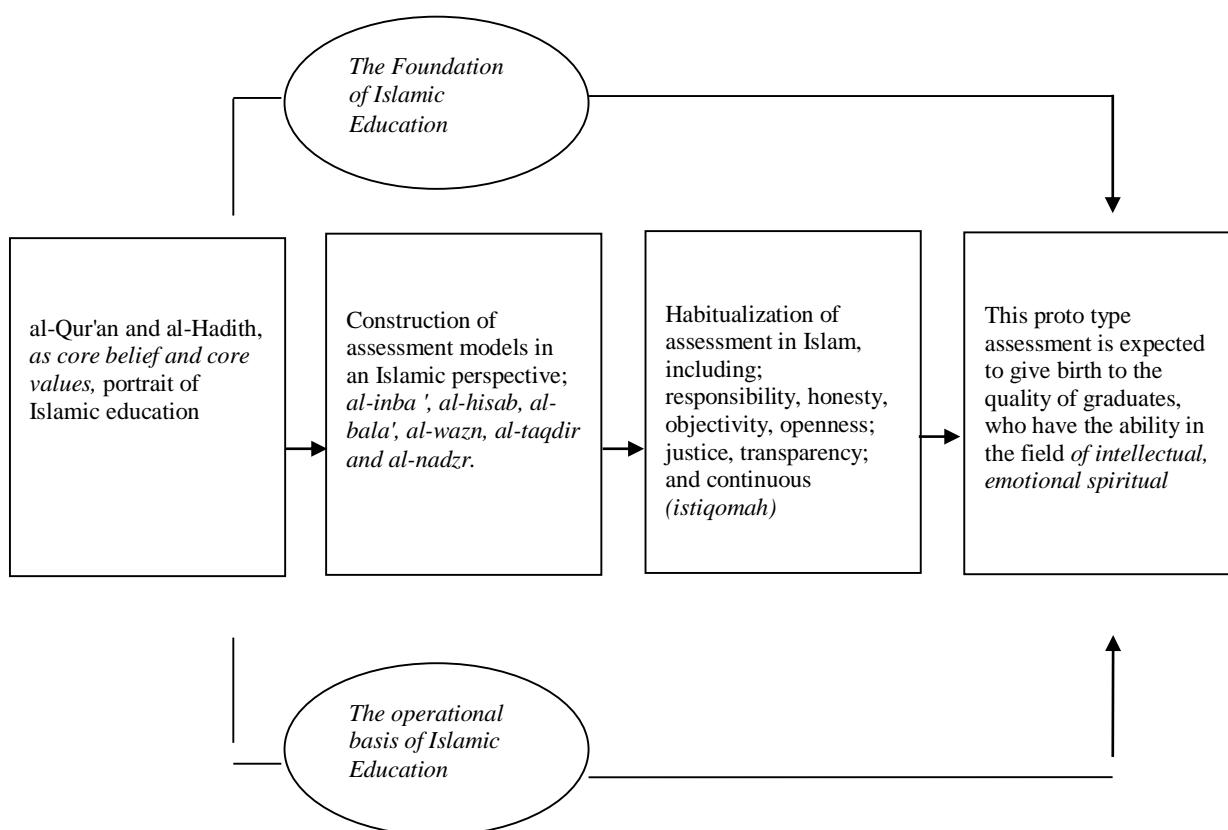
The Foundation of Islamic Education

al-Qur'an and al-Hadith, as core belief and core values, portrait of Islamic education

Construction of assessment models in an Islamic perspective; al-inba ', al-hisab, al-bala', al-wazn, al-taqdir and al-nadzr.

Habitualization of assessment in Islam, including; responsibility, honesty, objectivity, openness; justice, transparency; and continuous (istiqomah)

This proto type assessment is expected to give birth to the quality of graduates, who have the ability in the field of intellectual, emotional spiritual

The operational basis of Islamic Education